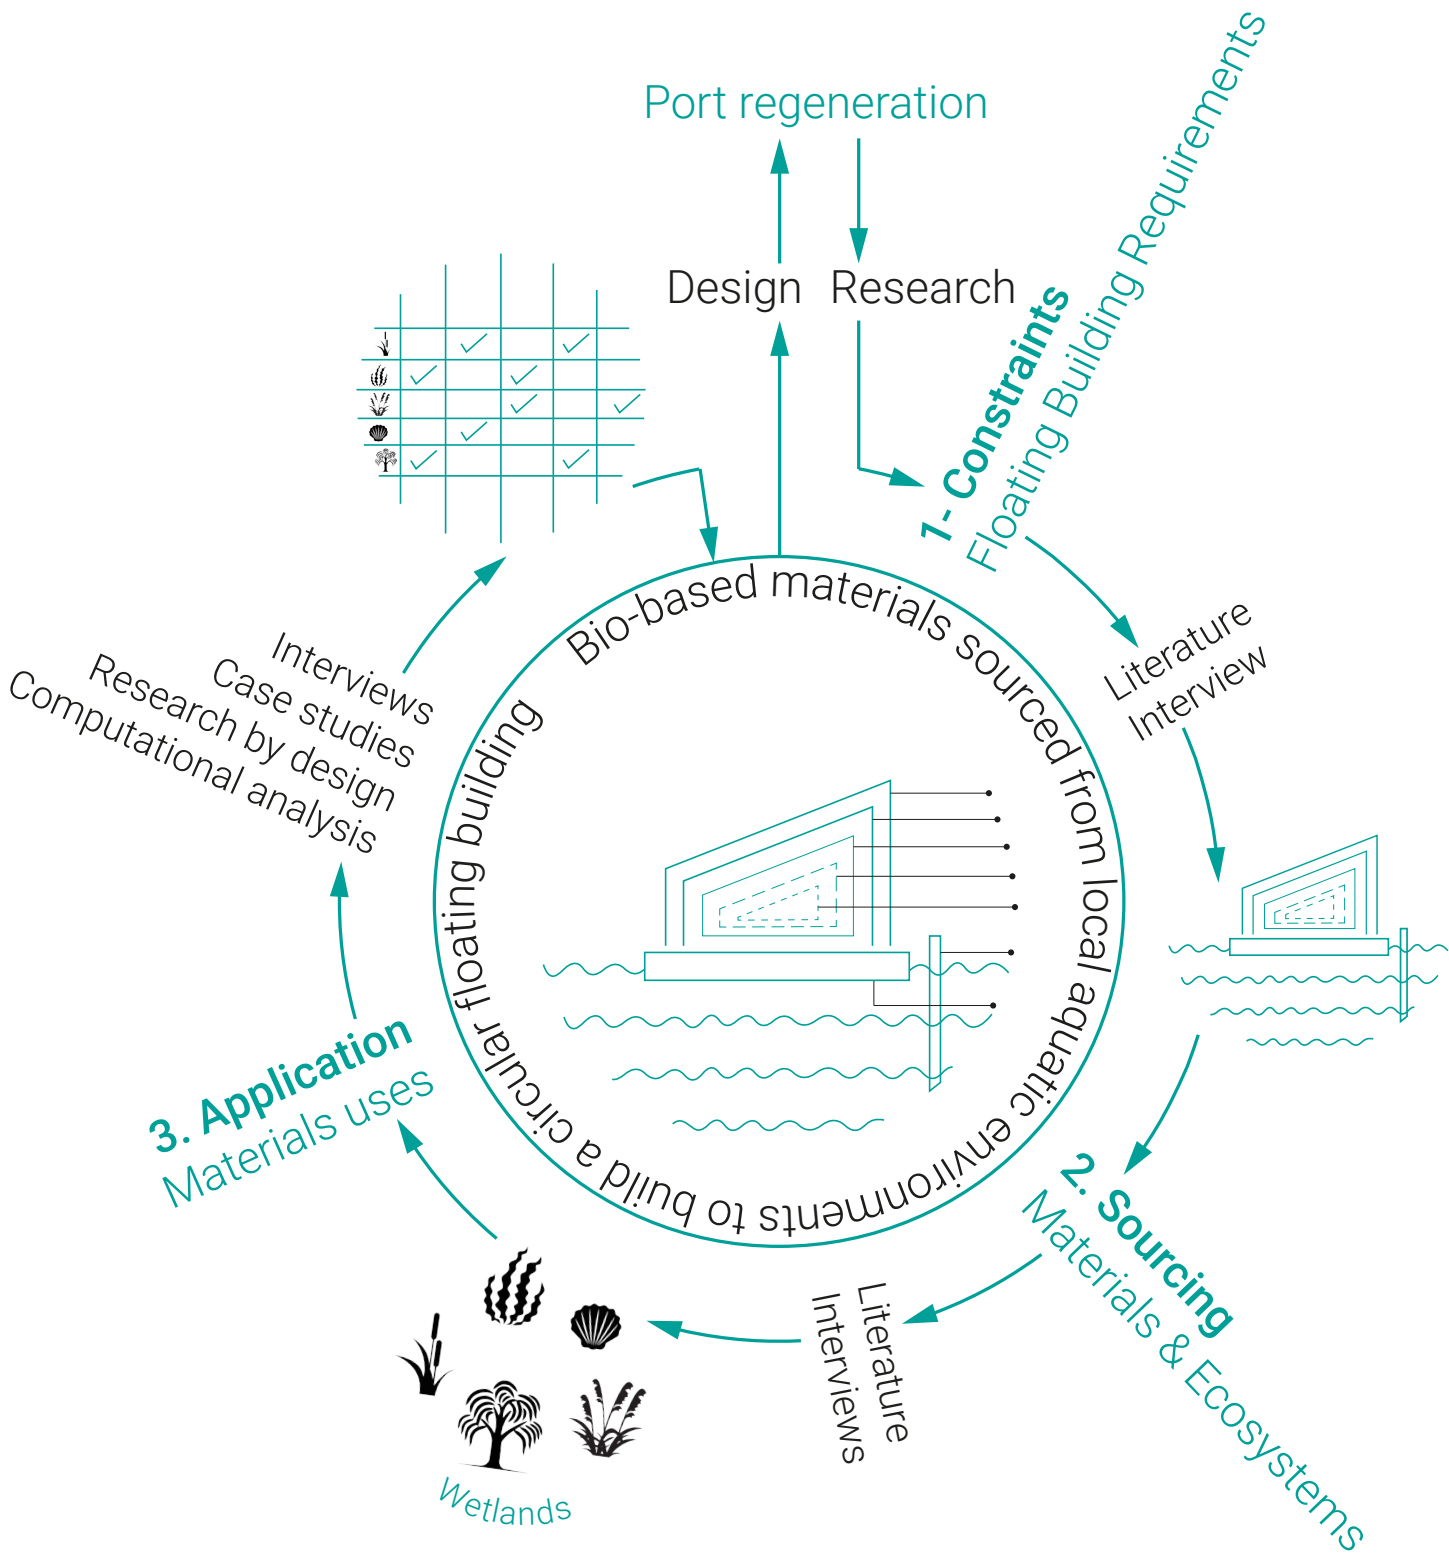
Port regeneration

Design Research

1- Constraints
Floating Building Requirements

Literature
Interview

Bio-based materials sourced from local aquatic environments to build a circular floating building

2. Sourcing
Materials & Ecosystems

Literature
Interviews

Wetlands

3. Application
Materials uses

Interviews
Case studies
Research by design
Computational analysis